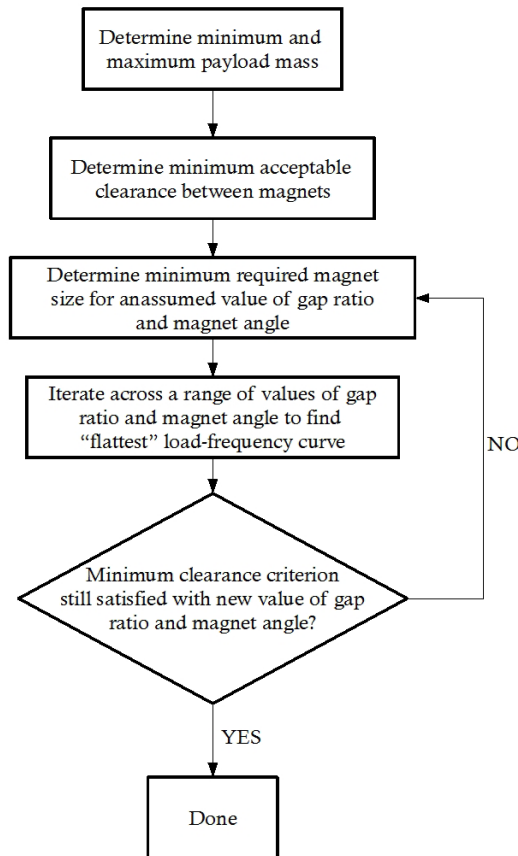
Determine minimum and maximum payload mass

Determine minimum acceptable clearance between magnets

Determine minimum required magnet size for anassumed value of gap ratio and magnet angle

Iterate across a range of values of gap ratio and magnet angle to find "flattest" load-frequency curve

NO

Minimum clearance criterion still satisfied with new value of gap ratio and magnet angle?

YES

Done